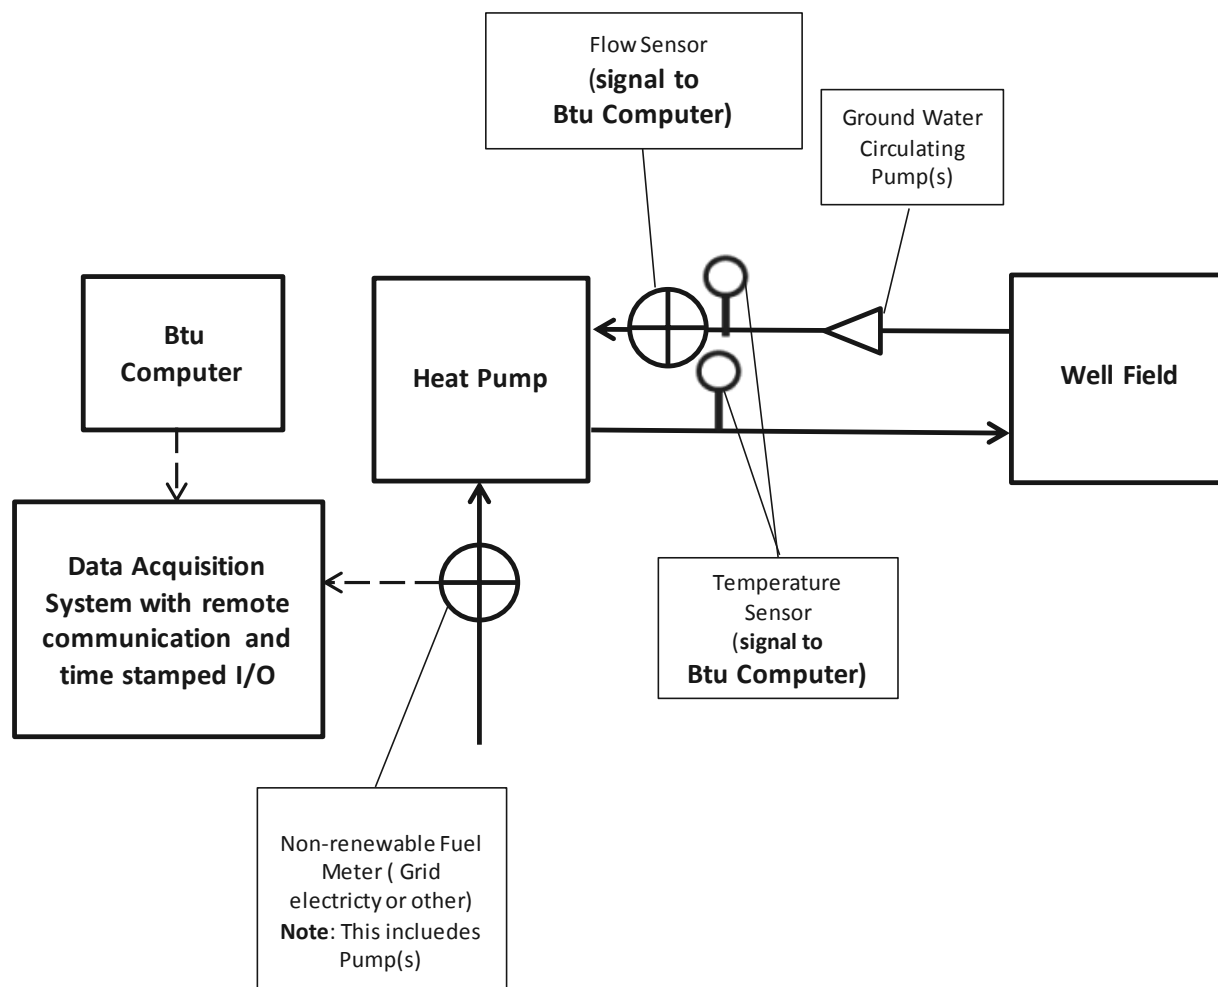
Flow Sensor
(signal to
Btu Computer)

Ground Water
Circulating
Pump(s)

Btu
Computer

Heat Pump

Well Field

Data Acquisition
System with remote
communication and
time stamped I/O

Temperature
Sensor
(signal to
Btu Computer)

Non-renewable Fuel
Meter ( Grid
electricty or other)
Note: This incluedes
Pump(s)